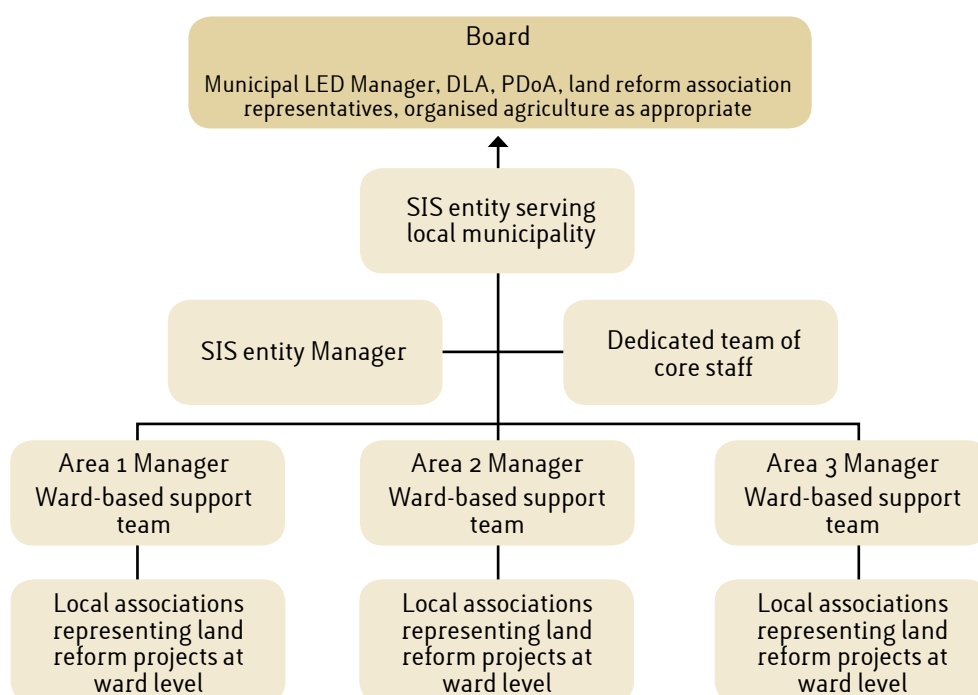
Board

Municipal LED Manager, DLA, PDoA, land reform association representatives, organised agriculture as appropriate

SIS entity serving local municipality

SIS entity Manager

Dedicated team of core staff

Area 1 Manager
Ward-based support team

Area 2 Manager
Ward-based support team

Area 3 Manager
Ward-based support team

Local associations representing land reform projects at ward level

Local associations representing land reform projects at ward level

Local associations representing land reform projects at ward level